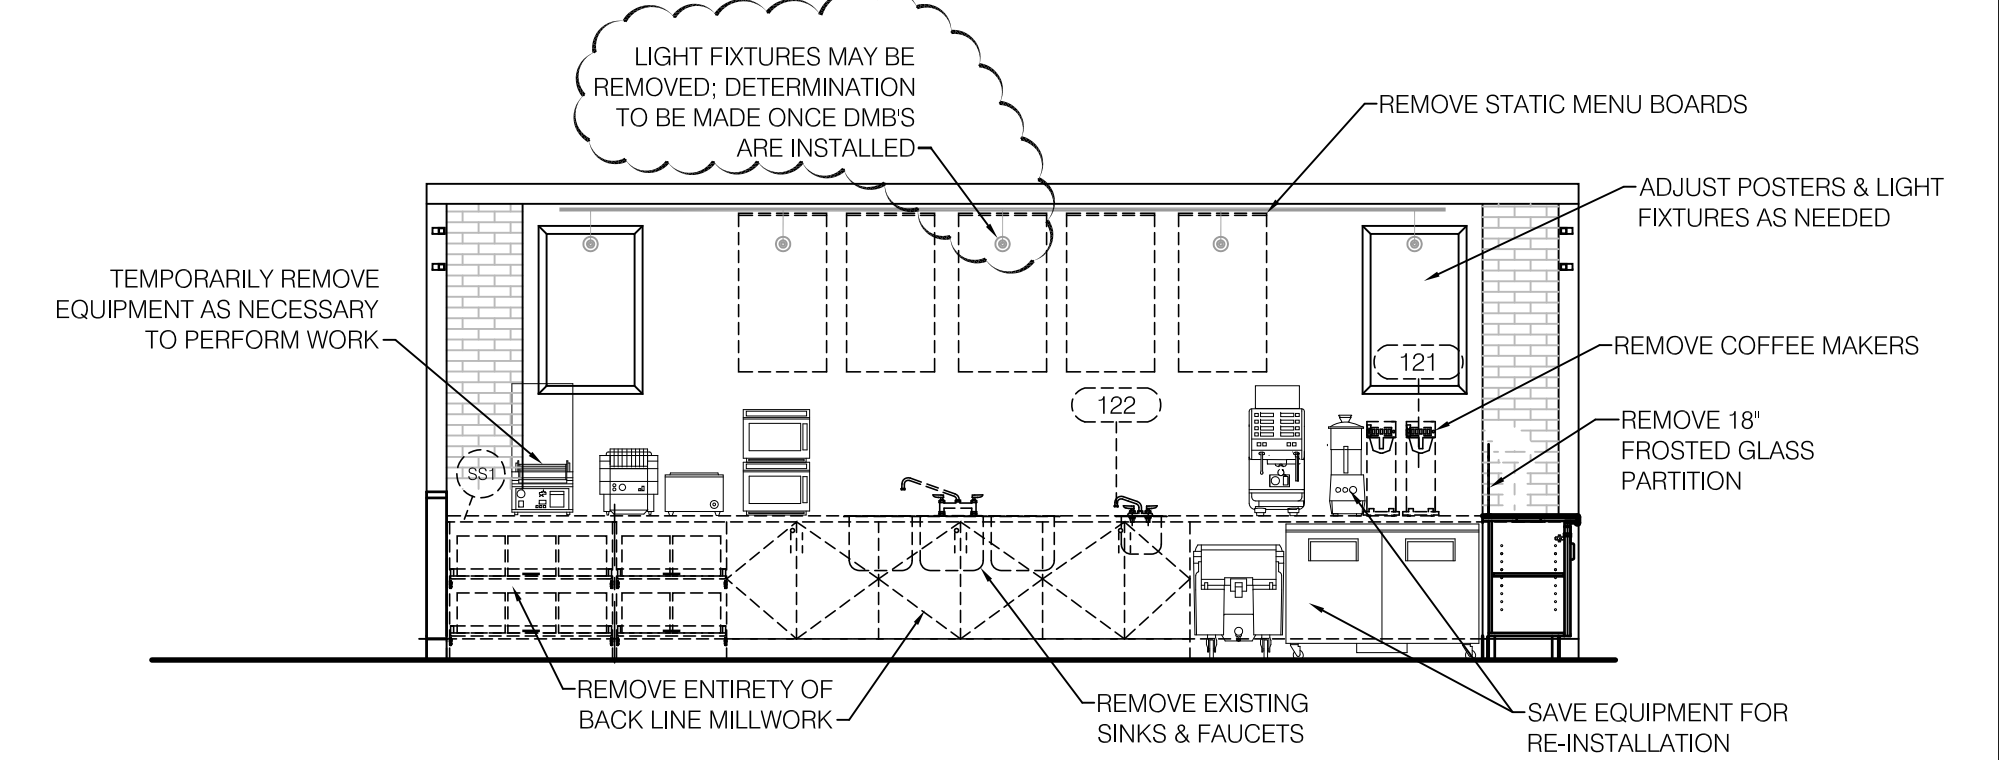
LIGHT FIXTURES MAY BE REMOVED; DETERMINATION TO BE MADE ONCE DMB'S ARE INSTALLED

REMOVE STATIC MENU BOARDS

ADJUST POSTERS & LIGHT FIXTURES AS NEEDED

TEMPORARILY REMOVE EQUIPMENT AS NECESSARY TO PERFORM WORK

REMOVE COFFEE MAKERS

121

122

REMOVE 18" FROSTED GLASS PARTITION

SS1

REMOVE ENTIRETY OF BACK LINE MILLWORK

REMOVE EXISTING SINKS & FAUCETS

SAVE EQUIPMENT FOR RE-INSTALLATION